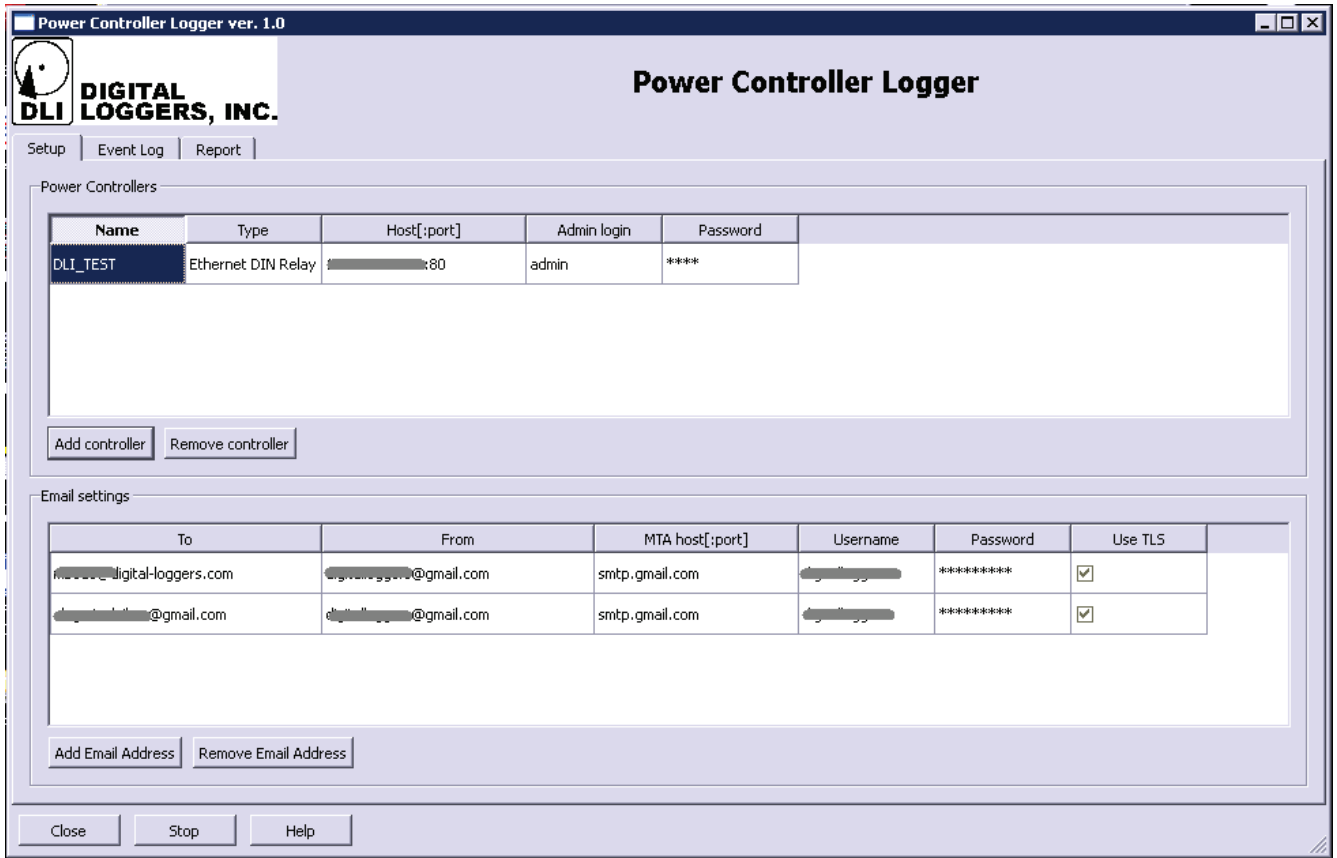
Power Controller Logger ver. 1.0

DLI DIGITAL LOGGERS, INC.

Power Controller Logger

Setup | Event Log | Report

Power Controllers

| Name | Type | Host[:port] | Admin login | Password |
|---|---|---|---|---|
| DLI_TEST | Ethernet DIN Relay | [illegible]:80 | admin | **** |

Add controller | Remove controller

Email settings

| To | From | MTA host[:port] | Username | Password | Use TLS |
|---|---|---|---|---|---|
| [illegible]digital-loggers.com | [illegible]@gmail.com | smtp.gmail.com | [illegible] | ********* | ☑ |
| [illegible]@gmail.com | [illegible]@gmail.com | smtp.gmail.com | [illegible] | ********* | ☑ |

Add Email Address | Remove Email Address

Close | Stop | Help